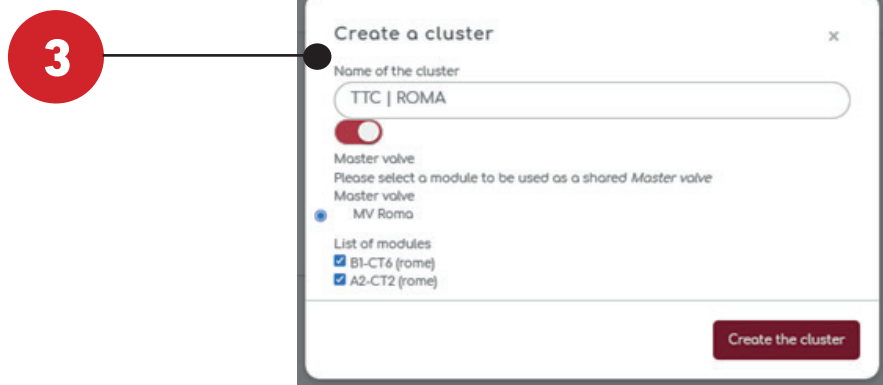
3

Create a cluster ×

Name of the cluster

TTC | ROMA

Master valve

Please select a module to be used as a shared *Master valve*

Master valve

MV Roma

List of modules

B1-CT6 (rome)

A2-CT2 (rome)

Create the cluster